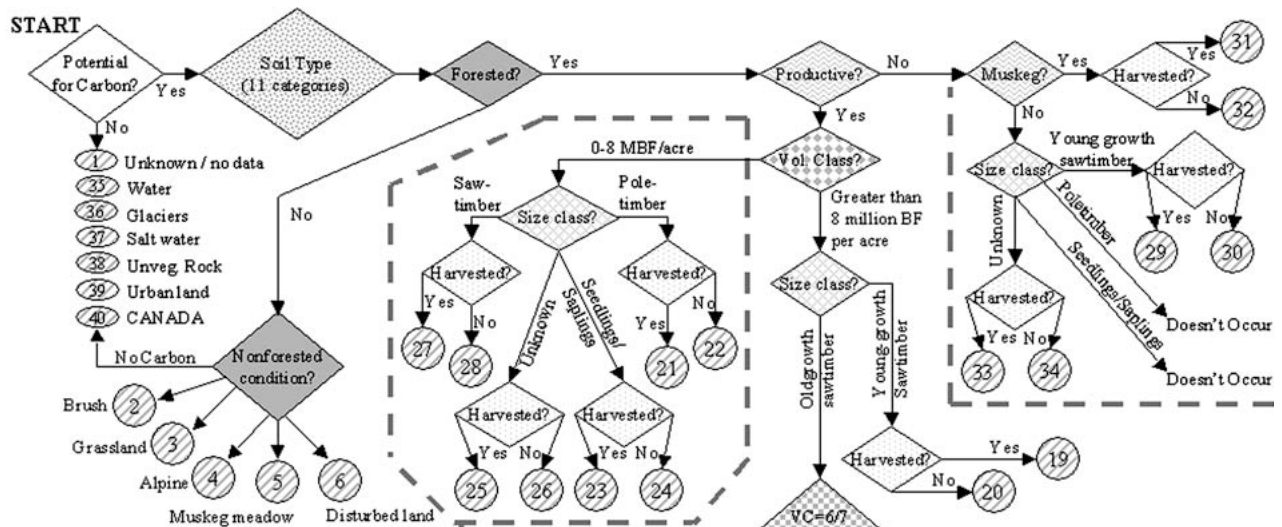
START

Potential for Carbon?

Yes

No

1 Unknown / no data

35 Water

36 Glaciers

37 Salt water

38 Unveg. Rock

39 Urban land

40 CANADA

Soil Type (11 categories)

Forested?

Yes

No

Productive?

No

Yes

Muskeg?

Yes

Harvested?

Yes

31

No

32

No

Vol. Class?

0-8 MBF/acre

Greater than 8 million BF per acre

Size class?

Saw-timber

Pole-timber

Harvested?

Yes

No

27

28

Harvested?

Yes

No

21

22

Unknown

Seedlings/ Saplings

Harvested?

Yes

No

25

26

Harvested?

Yes

No

23

24

Size class?

Old growth sawtimber

Young growth Sawtimber

Harvested?

Yes

19

No

20

VC=6/7

Size class?

Young growth sawtimber

Harvested?

Yes

No

29

30

Poletimber

Doesn't Occur

Seedlings/Saplings

Doesn't Occur

Unknown

Harvested?

Yes

No

33

34

No Carbon

Nonforested condition?

Brush 2

Grassland 3

Alpine 4

5

6

Muskeg meadow

Disturbed land